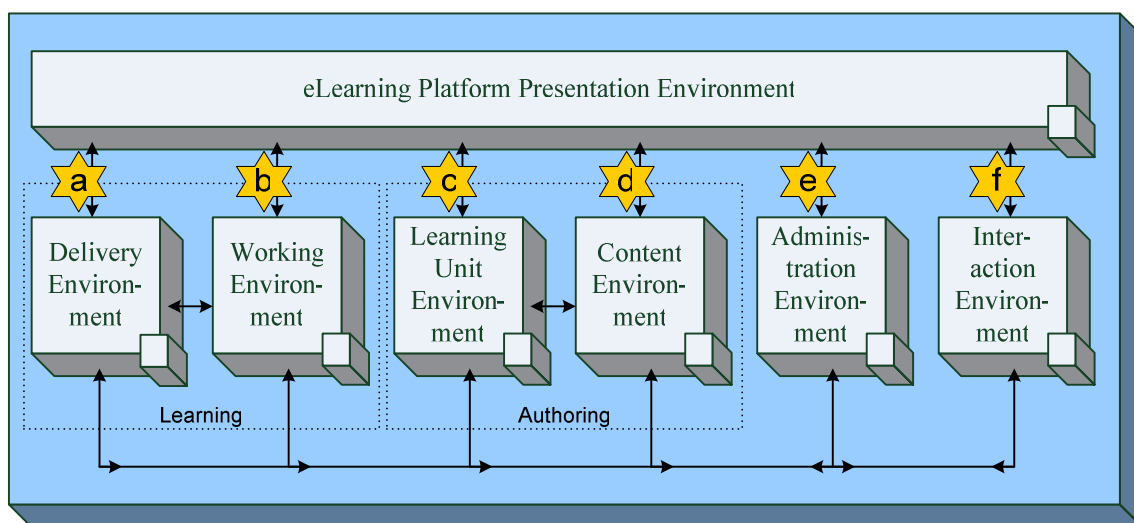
eLearning Platform Presentation Environment

a

b

c

d

e

f

Delivery Environment

Working Environment

Learning Unit Environment

Content Environment

Administration Environment

Interaction Environment

Learning

Authoring